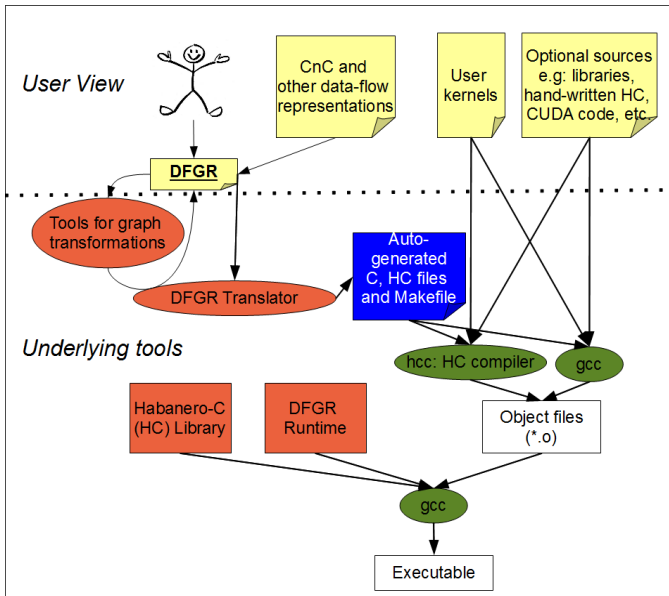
User View

CnC and other data-flow representations

User kernels

Optional sources e.g: libraries, hand-written HC, CUDA code, etc.

DFGR

Tools for graph transformations

DFGR Translator

Auto-generated C, HC files and Makefile

Underlying tools

hcc: HC compiler

gcc

Habanero-C (HC) Library

DFGR Runtime

Object files (*.o)

gcc

Executable